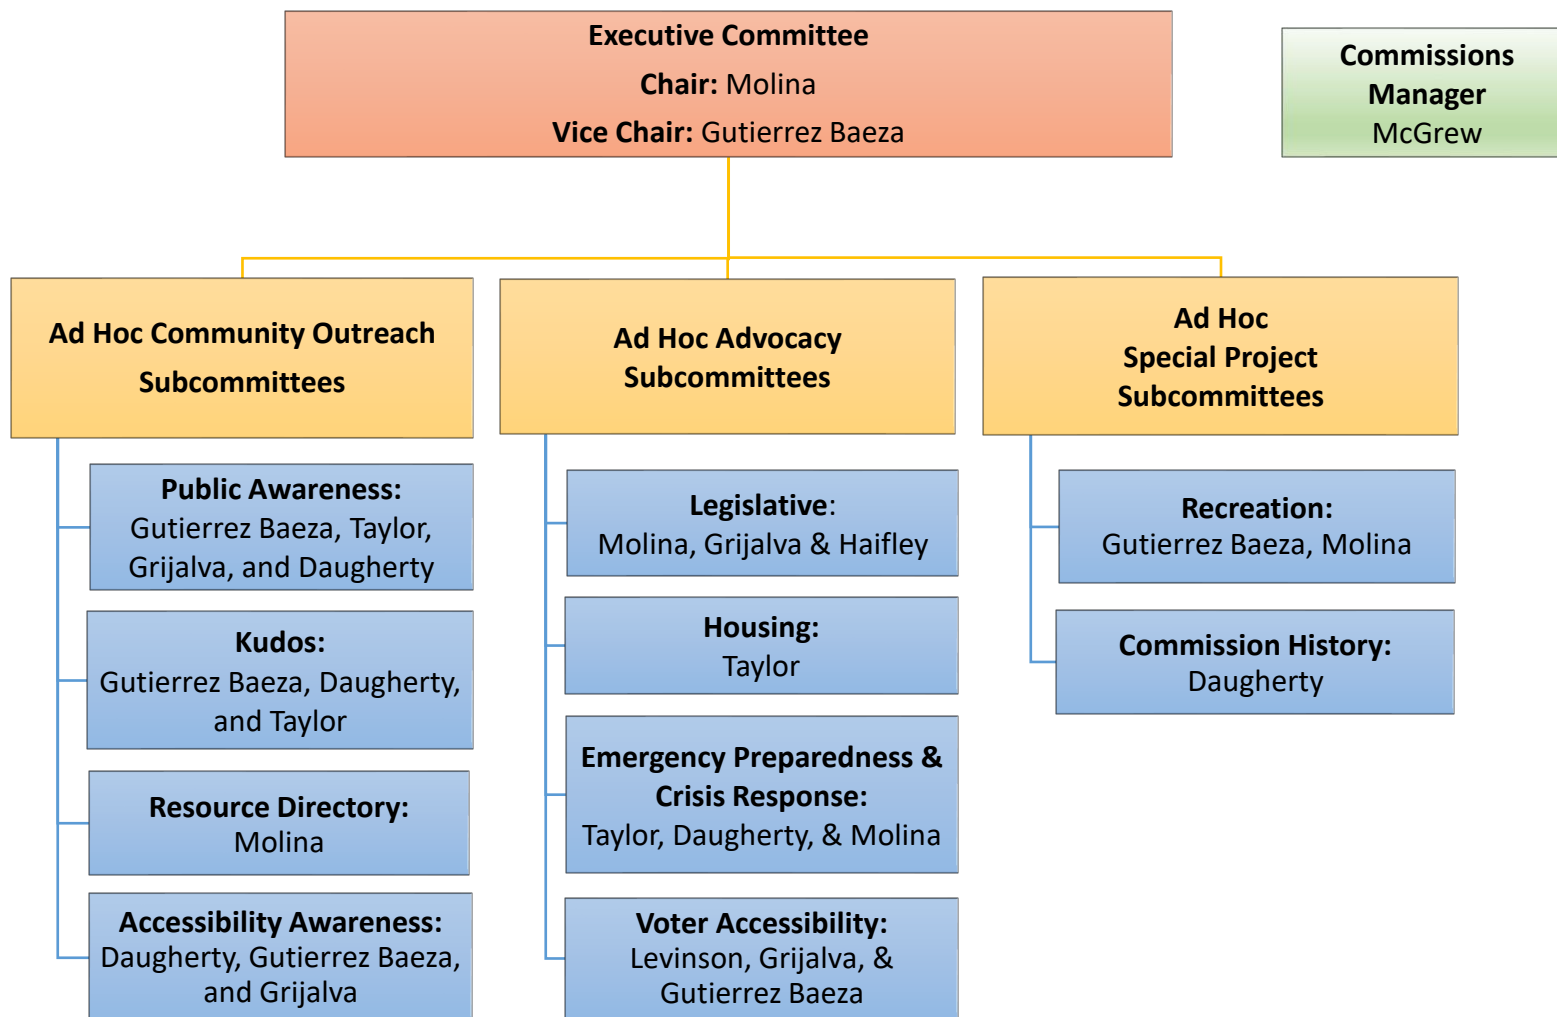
Executive Committee
Chair: Molina
Vice Chair: Gutierrez Baeza

Commissions Manager
McGrew

Ad Hoc Community Outreach Subcommittees

Public Awareness:
Gutierrez Baeza, Taylor, Grijalva, and Daugherty

Kudos:
Gutierrez Baeza, Daugherty, and Taylor

Resource Directory:
Molina

Accessibility Awareness:
Daugherty, Gutierrez Baeza, and Grijalva

Ad Hoc Advocacy Subcommittees

Legislative:
Molina, Grijalva & Haifley

Housing:
Taylor

Emergency Preparedness & Crisis Response:
Taylor, Daugherty, & Molina

Voter Accessibility:
Levinson, Grijalva, & Gutierrez Baeza

Ad Hoc Special Project Subcommittees

Recreation:
Gutierrez Baeza, Molina

Commission History:
Daugherty